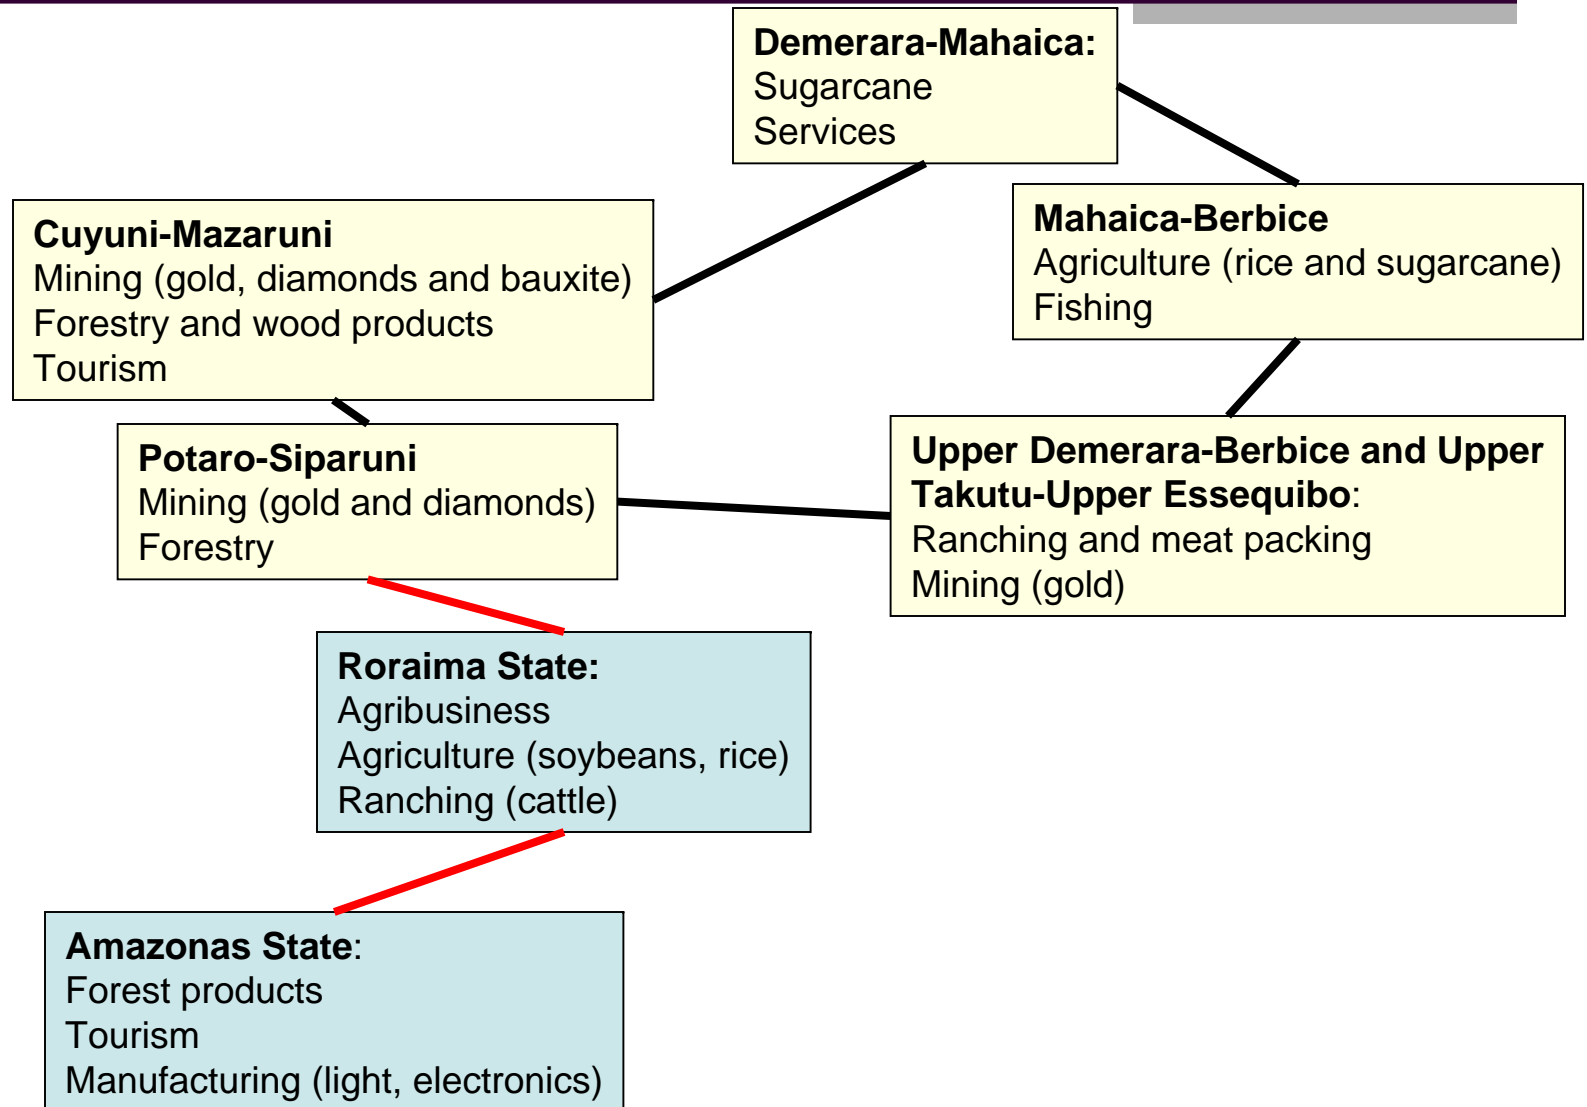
**Demerara-Mahaica:**
Sugarcane
Services

**Cuyuni-Mazaruni**
Mining (gold, diamonds and bauxite)
Forestry and wood products
Tourism

**Mahaica-Berbice**
Agriculture (rice and sugarcane)
Fishing

**Potaro-Siparuni**
Mining (gold and diamonds)
Forestry

**Upper Demerara-Berbice and Upper Takutu-Upper Essequibo**:
Ranching and meat packing
Mining (gold)

**Roraima State:**
Agribusiness
Agriculture (soybeans, rice)
Ranching (cattle)

**Amazonas State**:
Forest products
Tourism
Manufacturing (light, electronics)